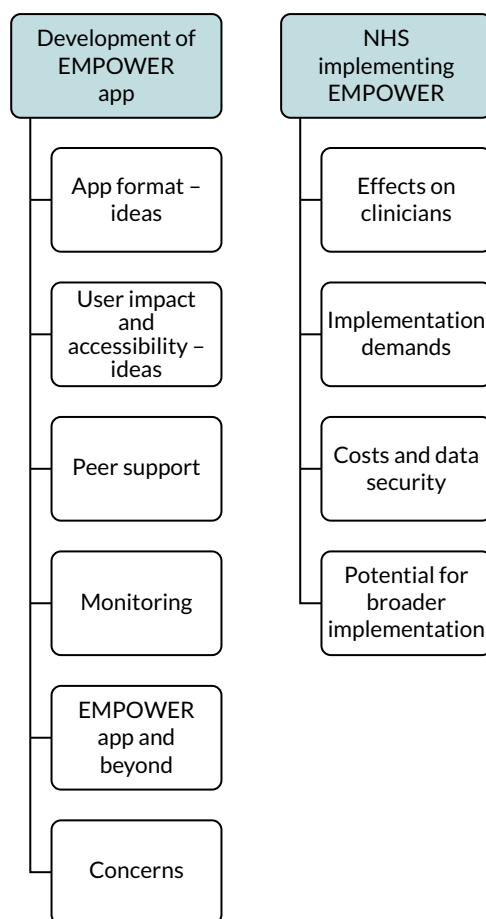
Development of EMPOWER app

App format – ideas

User impact and accessibility – ideas

Peer support

Monitoring

EMPOWER app and beyond

Concerns

NHS implementing EMPOWER

Effects on clinicians

Implementation demands

Costs and data security

Potential for broader implementation